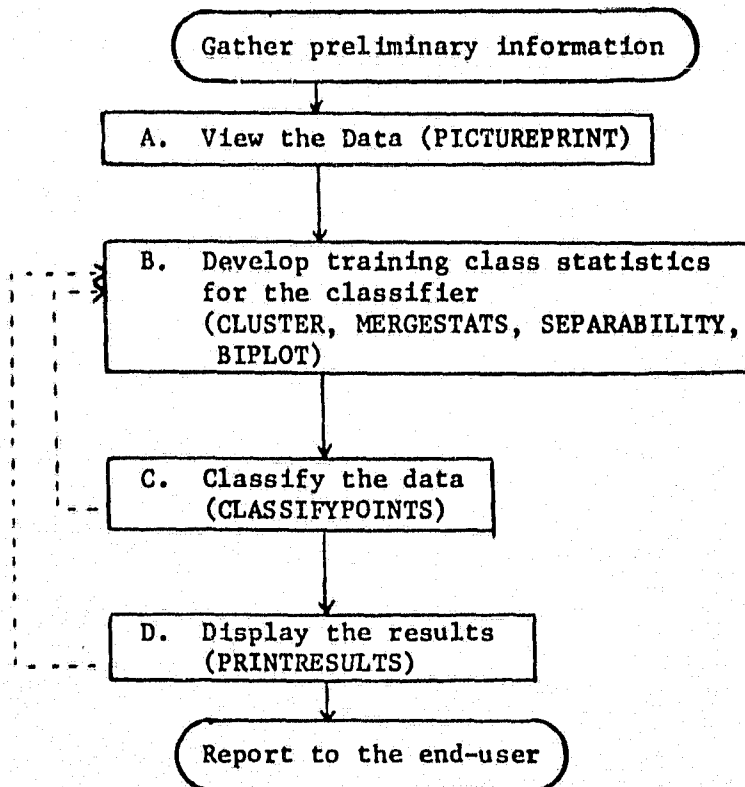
Gather preliminary information

A. View the Data (PICTUREPRINT)

B. Develop training class statistics for the classifier (CLUSTER, MERGESTATS, SEPARABILITY, BIPLOT)

C. Classify the data (CLASSIFYPOINTS)

D. Display the results (PRINTRESULTS)

Report to the end-user